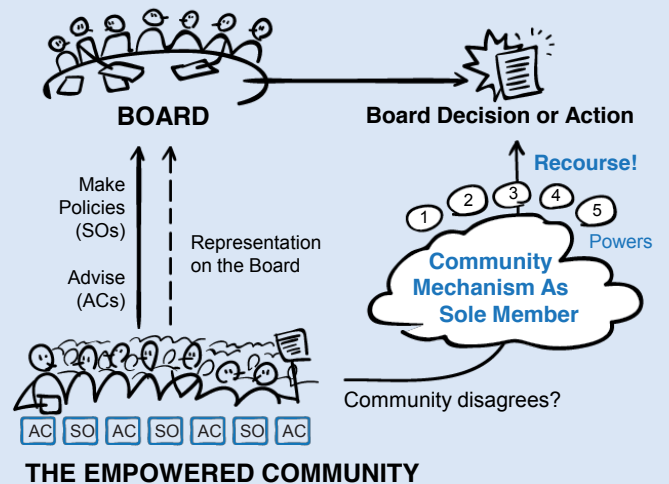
BOARD

Board Decision or Action

Recourse!

Make Policies (SOs)

Advise (ACs)

Representation on the Board

1 2 3 4 5

Powers

Community Mechanism As Sole Member

Community disagrees?

AC SO AC SO AC SO AC

THE EMPOWERED COMMUNITY